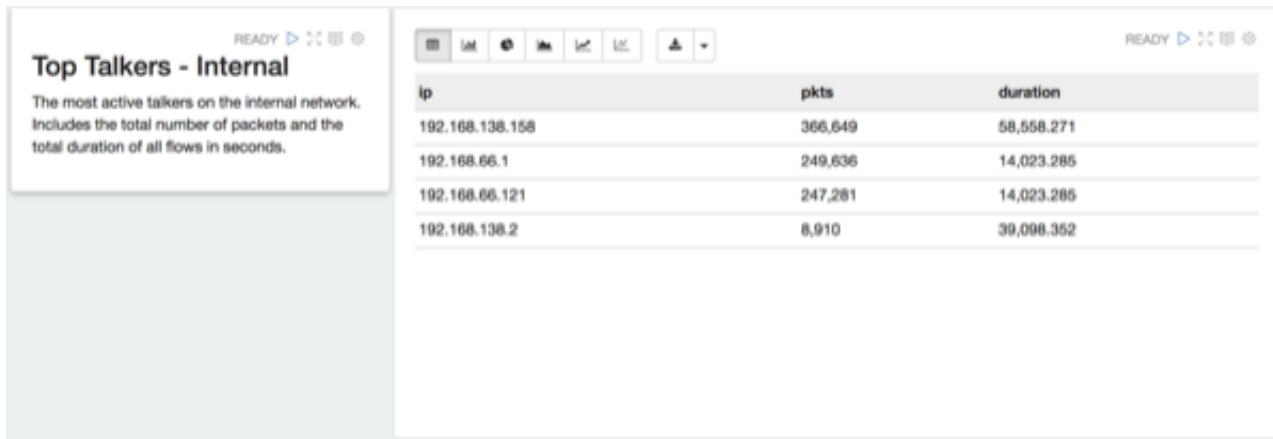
READY

Top Talkers - Internal

The most active talkers on the internal network. Includes the total number of packets and the total duration of all flows in seconds.

READY

| ip | pkts | duration |
|---|---|---|
| 192.168.138.158 | 366,649 | 58,558.271 |
| 192.168.66.1 | 249,636 | 14,023.285 |
| 192.168.66.121 | 247,281 | 14,023.285 |
| 192.168.138.2 | 8,910 | 39,098.352 |